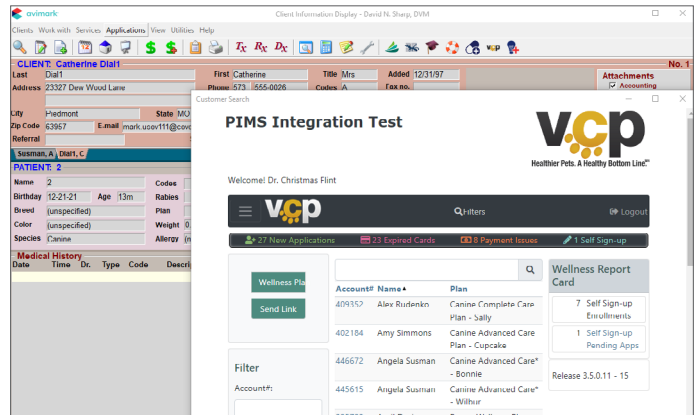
avimark

Client Information Display - David N. Sharp, DVM

Clients Work with Services Applications View Utilities Help

CLIENT: Catherine Dial1

No. 1

Last Dial1

First Catherine

Title Mrs

Added 12/31/97

Address 23327 Dew Wood Lane

Phone 573 555-0026

Codes A

Fax no.

City Piedmont

State MO

Zip Code 63957

E.mail mark.usov111@cov

Referral

Attachments

Accounting

Susman, A

Dial1, C

PATIENT: 2

Name 2

Codes

Birthday 12-21-21

Age 13m

Rabies

Breed (unspecified)

Plan

Color (unspecified)

Weight 0

Species Canine

Allergy (n

Medical History

Date Time Dr. Type Code Descri

Customer Search

PIMS Integration Test

vcp

Healthier Pets. A Healthy Bottom Line.

Welcome! Dr. Christmas Flint

vcp

Filters

Logout

27 New Applications

23 Expired Cards

8 Payment Issues

1 Self Sign-up

Wellness Pla

Send Link

Filter

Account#:

| Account# | Name | Plan |
|---|---|---|
| 409352 | Alex Rudenko | Canine Complete Care Plan - Sally |
| 402184 | Amy Simmons | Canine Advanced Care Plan - Cupcake |
| 446672 | Angela Susman | Canine Advanced Care* - Bonnie |
| 445615 | Angela Susman | Canine Advanced Care* - Wilbur |

Wellness Report Card

7 Self Sign-up Enrollments

1 Self Sign-up Pending Apps

Release 3.5.0.11 - 15